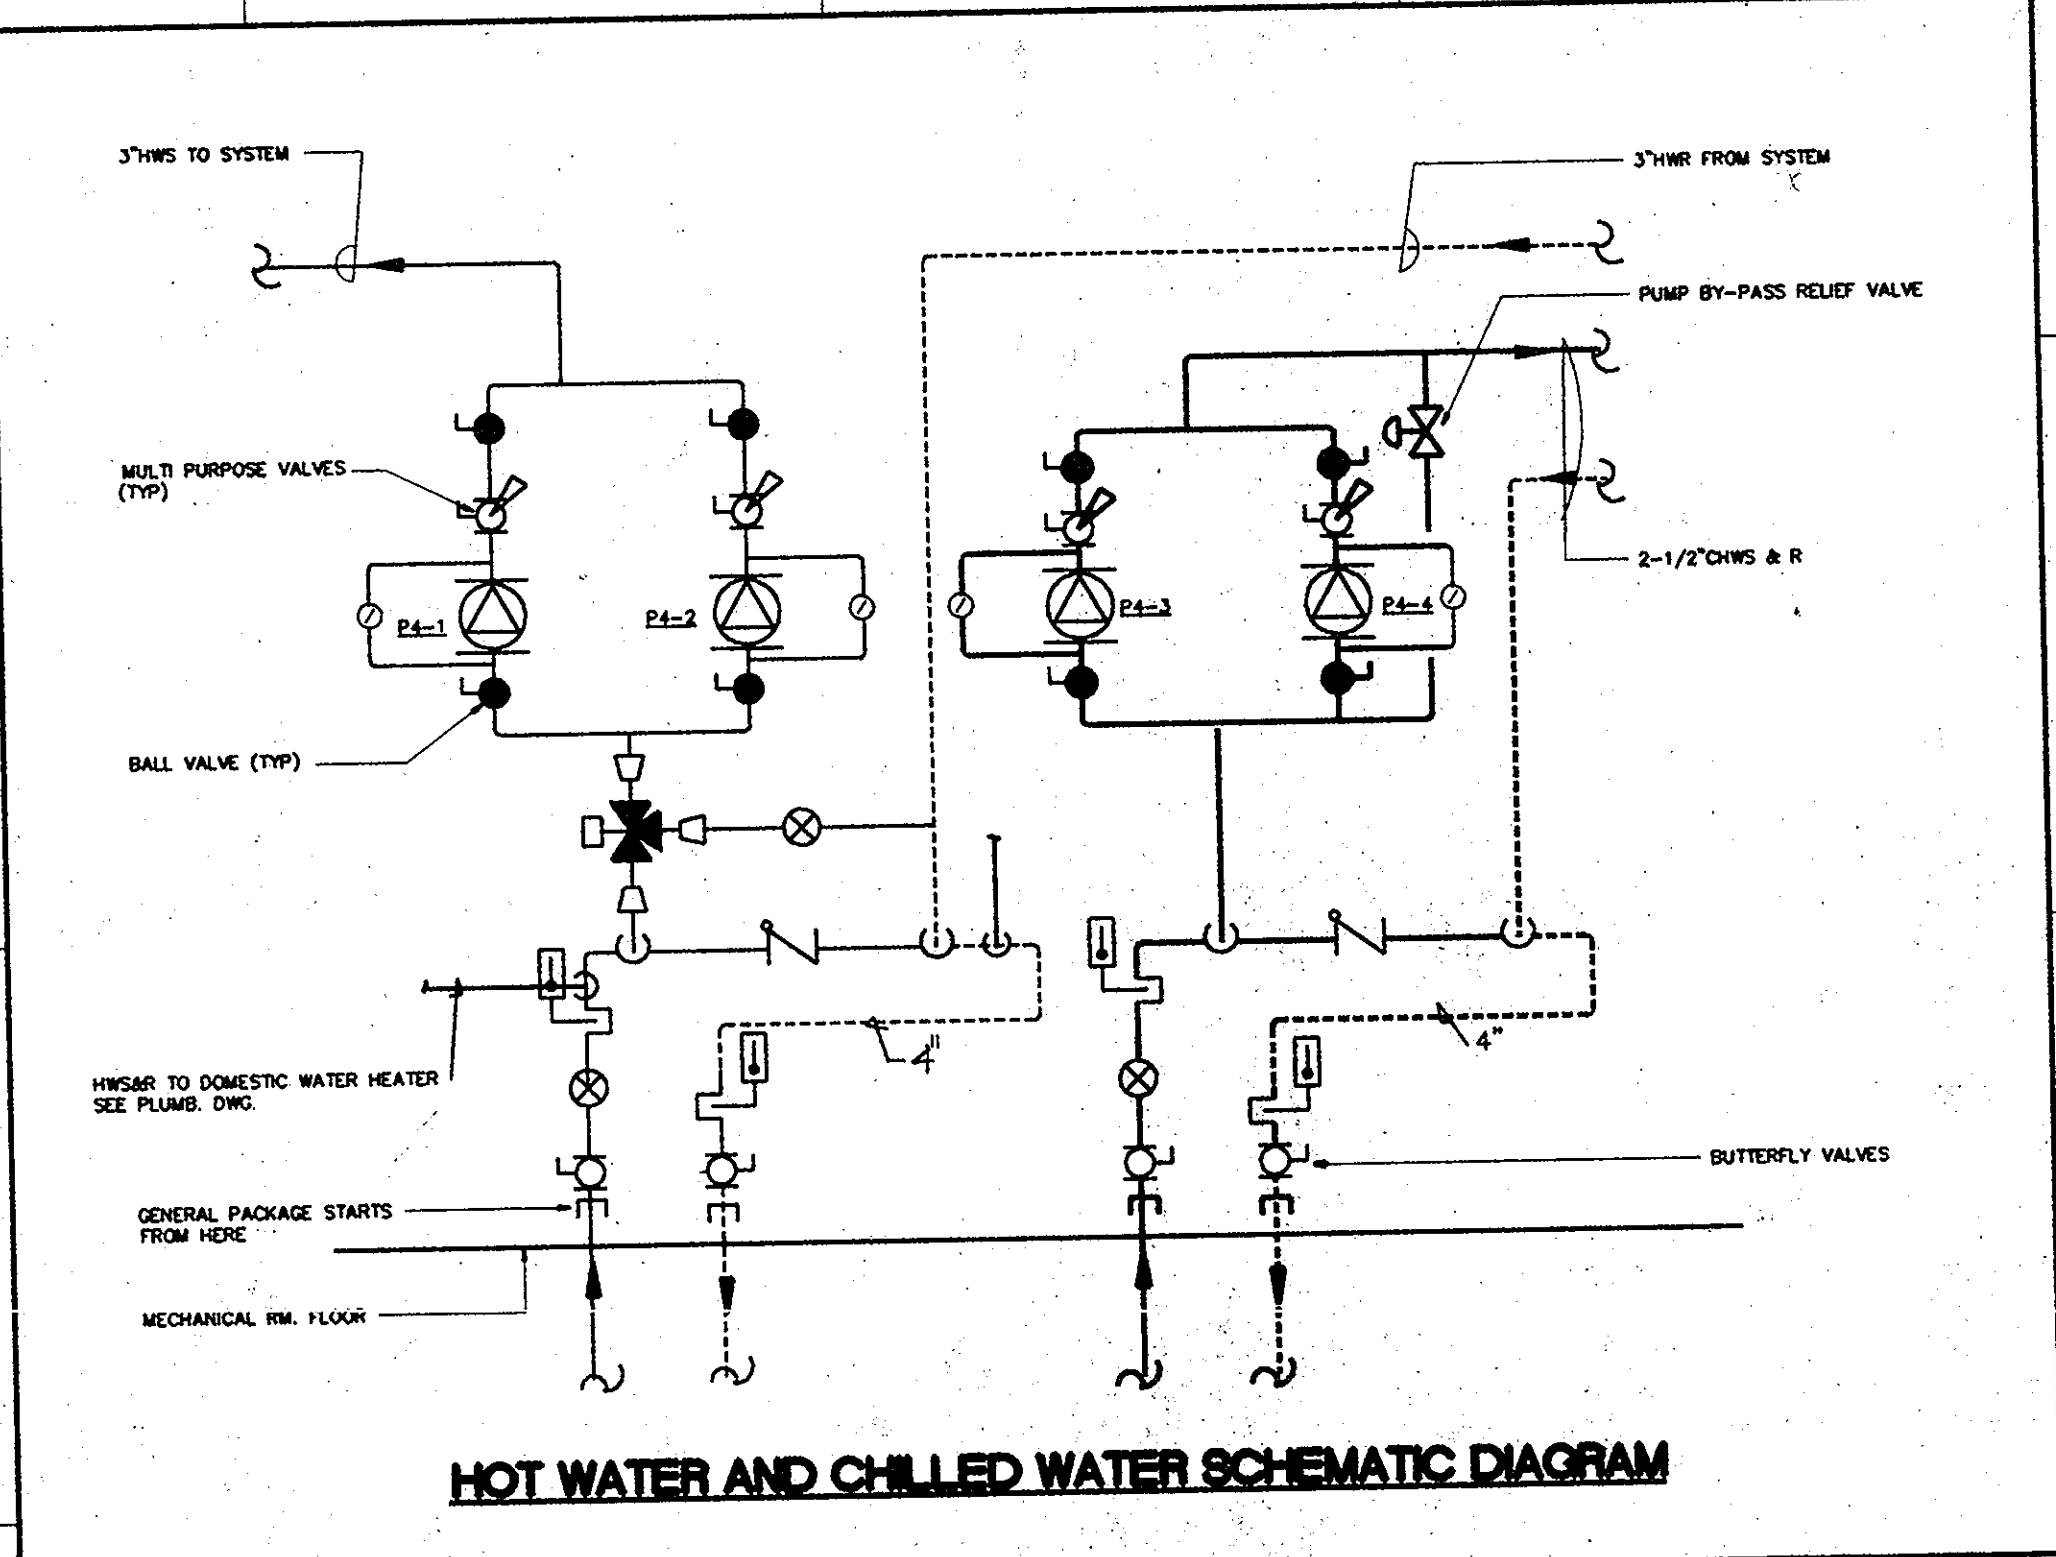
3"HWS TO SYSTEM

3"HWR FROM SYSTEM

PUMP BY-PASS RELIEF VALVE

MULTI PURPOSE VALVES (TYP)

P4-1

P4-2

P4-3

P4-4

2-1/2"CHWS & R

BALL VALVE (TYP)

4"

4"

HWS&R TO DOMESTIC WATER HEATER SEE PLUMB. DWG.

BUTTERFLY VALVES

GENERAL PACKAGE STARTS FROM HERE

MECHANICAL RM. FLOOR

HOT WATER AND CHILLED WATER SCHEMATIC DIAGRAM